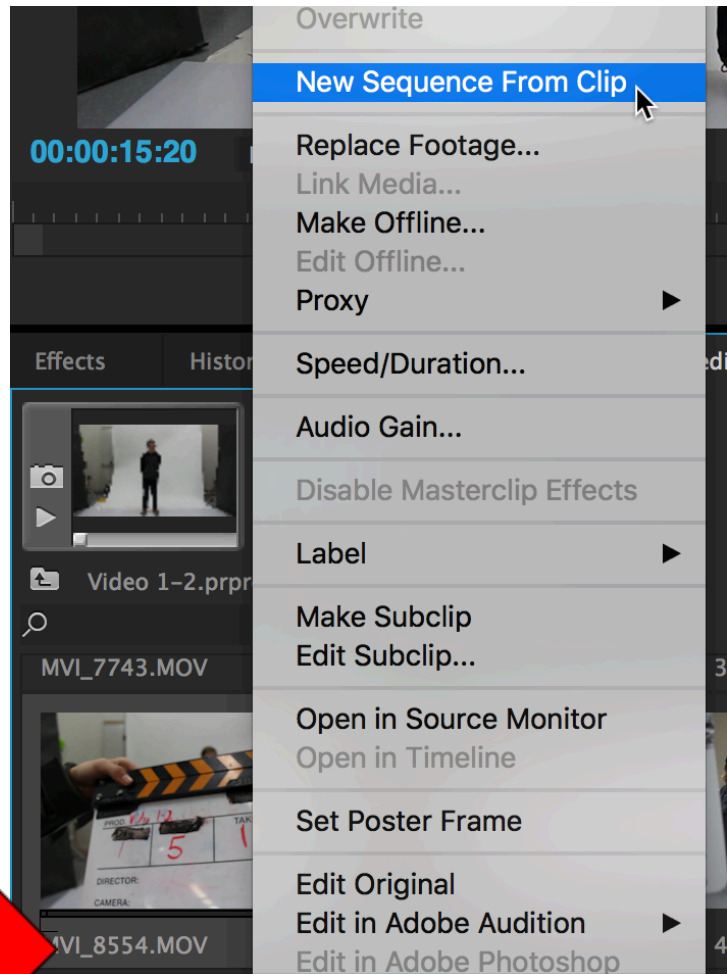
Overwrite
New Sequence From Clip
00:00:15:20
Replace Footage...
Link Media...
Make Offline...
Edit Offline...
Proxy
Effects
Histor
Speed/Duration...
Audio Gain...
Disable Masterclip Effects
Label
Video 1-2.prpr
Make Subclip
Edit Subclip...
MVI_7743.MOV
Open in Source Monitor
Open in Timeline
Set Poster Frame
PROD
TAKE
5
DIRECTOR:
CAMERA:
Edit Original
Edit in Adobe Audition
VI_8554.MOV
Edit in Adobe Photoshop